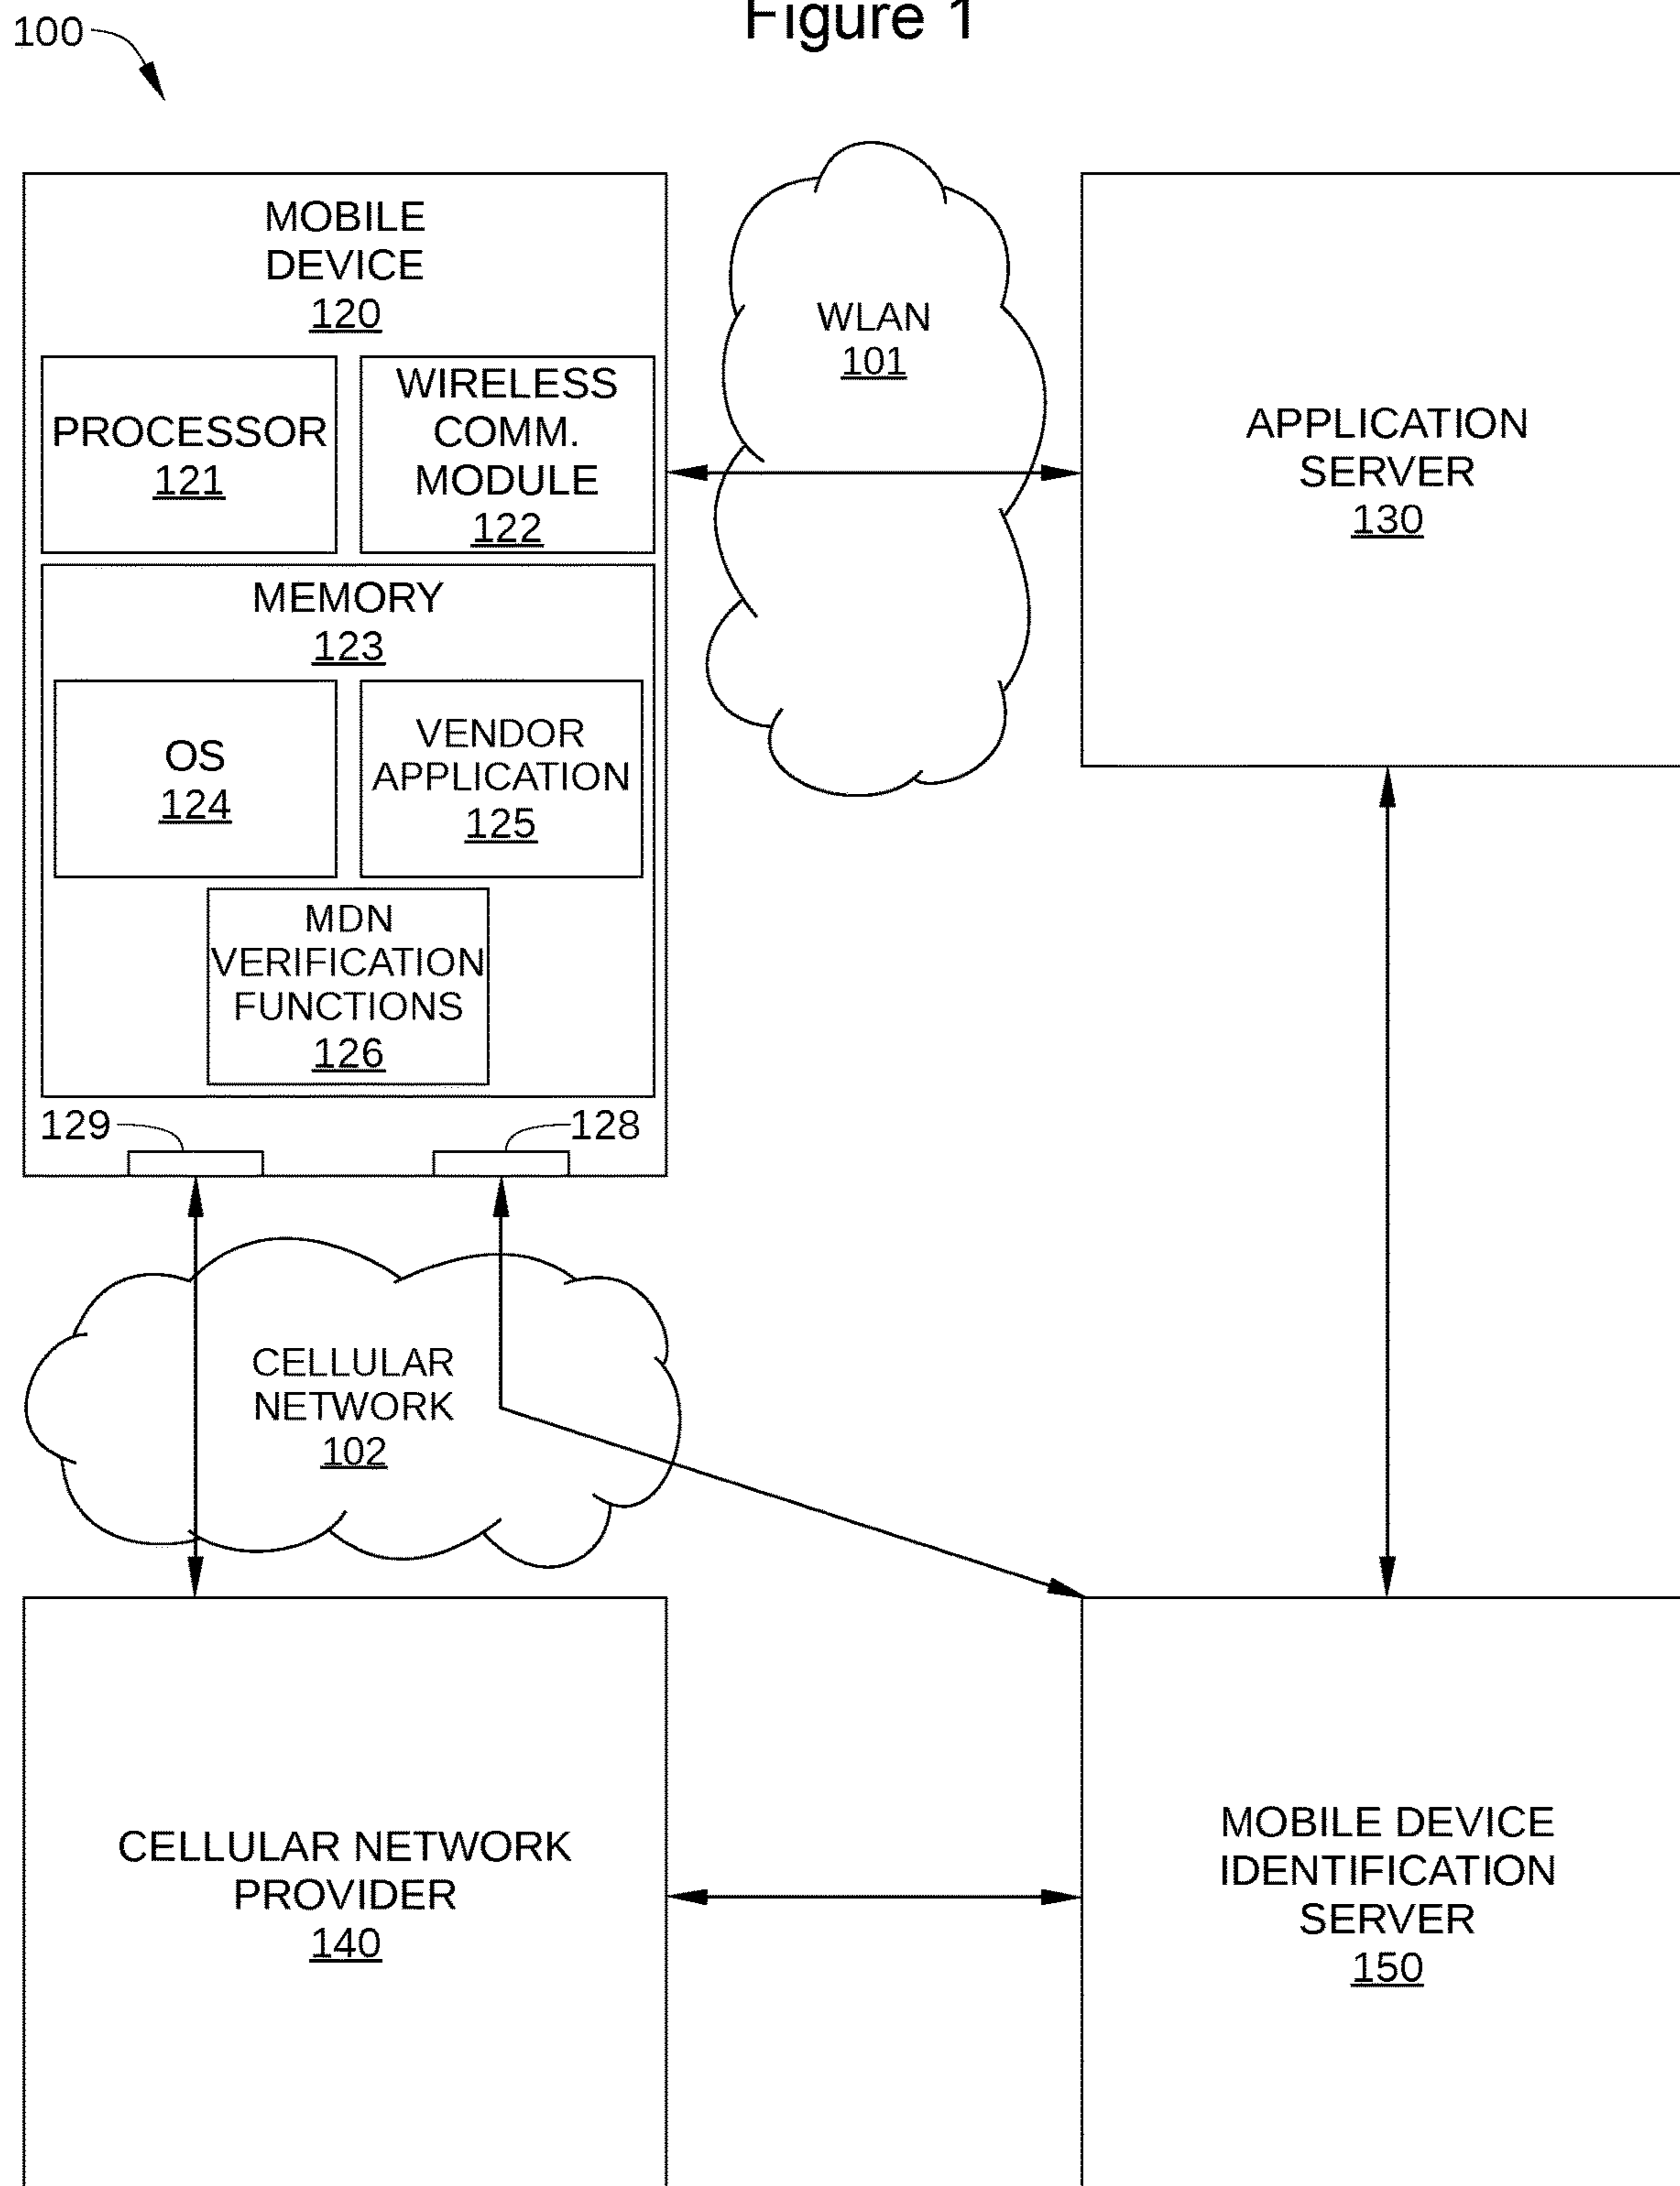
100

Figure 1

MOBILE DEVICE 120

PROCESSOR 121

WIRELESS COMM. MODULE 122

MEMORY 123

OS 124

VENDOR APPLICATION 125

MDN VERIFICATION FUNCTIONS 126

129

128

WLAN 101

APPLICATION SERVER 130

CELLULAR NETWORK 102

CELLULAR NETWORK PROVIDER 140

MOBILE DEVICE IDENTIFICATION SERVER 150